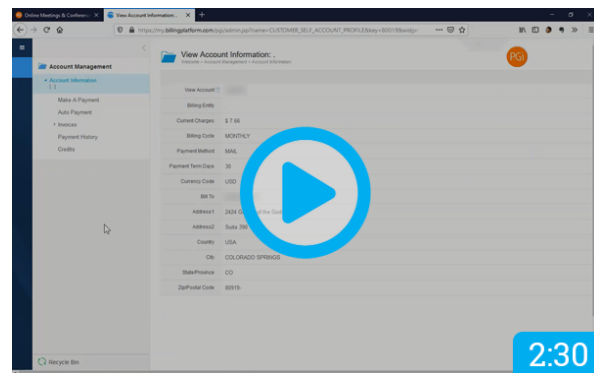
Online Meetings & Conferenc | View Account Information | +

https://my.billingplatform.com/pgi/admin.jsp?name=CUSTOMER_SELF_ACCOUNT_PROFILE&key=

Account Management
Account Information
Make A Payment
Auto Payment
Invoices
Payment History
Credits

View Account Information: .
Welcome > Account Management > Account Information

PGi

| | |
|---|---|
| View Account | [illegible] |
| Billing Entity | |
| Current Charges | $ 7.66 |
| Billing Cycle | MONTHLY |
| Payment Method | MAIL |
| Payment Term Days | 30 |
| Currency Code | USD |
| Bill To | |
| Address1 | 2424 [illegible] |
| Address2 | Suite 300 |
| Country | USA |
| City | COLORADO SPRINGS |
| State/Province | CO |
| Zip/Postal Code | 80919 |

Recycle Bin

2:30